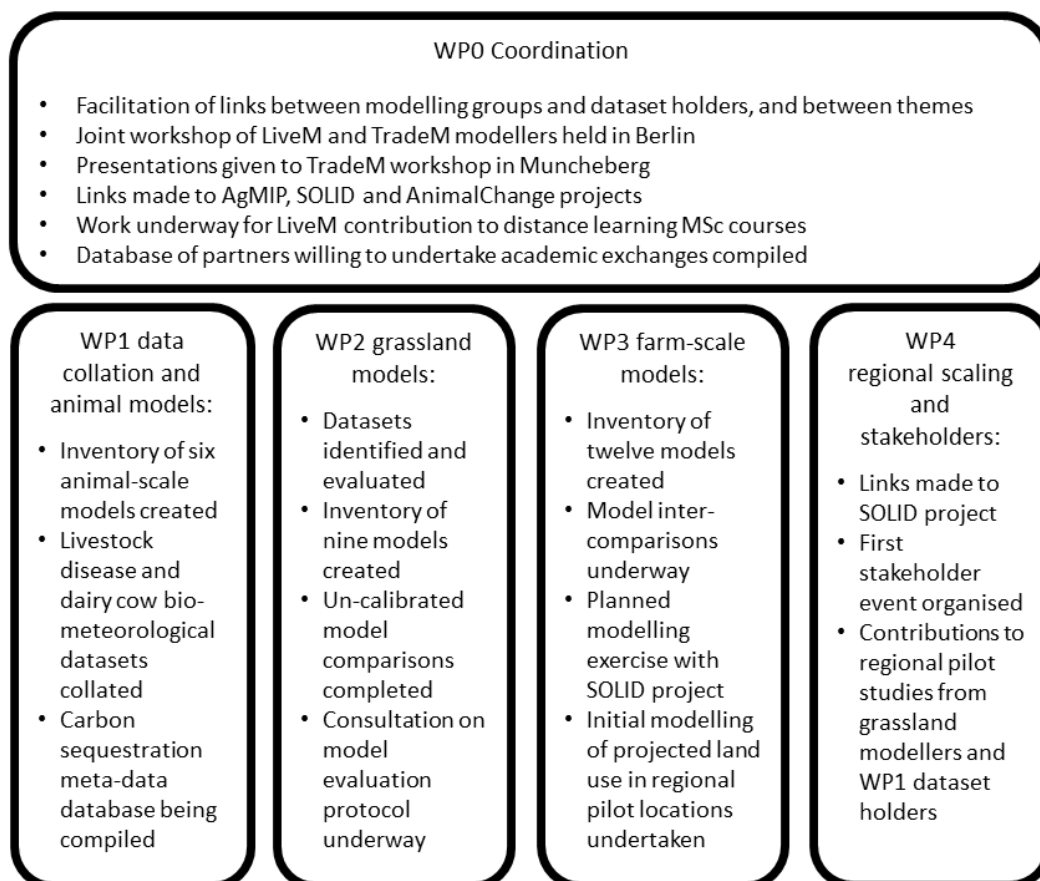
WP0 Coordination

- Facilitation of links between modelling groups and dataset holders, and between themes
- Joint workshop of LiveM and TradeM modellers held in Berlin
- Presentations given to TradeM workshop in Muncheberg
- Links made to AgMIP, SOLID and AnimalChange projects
- Work underway for LiveM contribution to distance learning MSc courses
- Database of partners willing to undertake academic exchanges compiled

WP1 data collation and animal models:

- Inventory of six animal-scale models created
- Livestock disease and dairy cow bio-meteorological datasets collated
- Carbon sequestration meta-data database being compiled

WP2 grassland models:

- Datasets identified and evaluated
- Inventory of nine models created
- Un-calibrated model comparisons completed
- Consultation on model evaluation protocol underway

WP3 farm-scale models:

- Inventory of twelve models created
- Model inter-comparisons underway
- Planned modelling exercise with SOLID project
- Initial modelling of projected land use in regional pilot locations undertaken

WP4 regional scaling and stakeholders:

- Links made to SOLID project
- First stakeholder event organised
- Contributions to regional pilot studies from grassland modellers and WP1 dataset holders